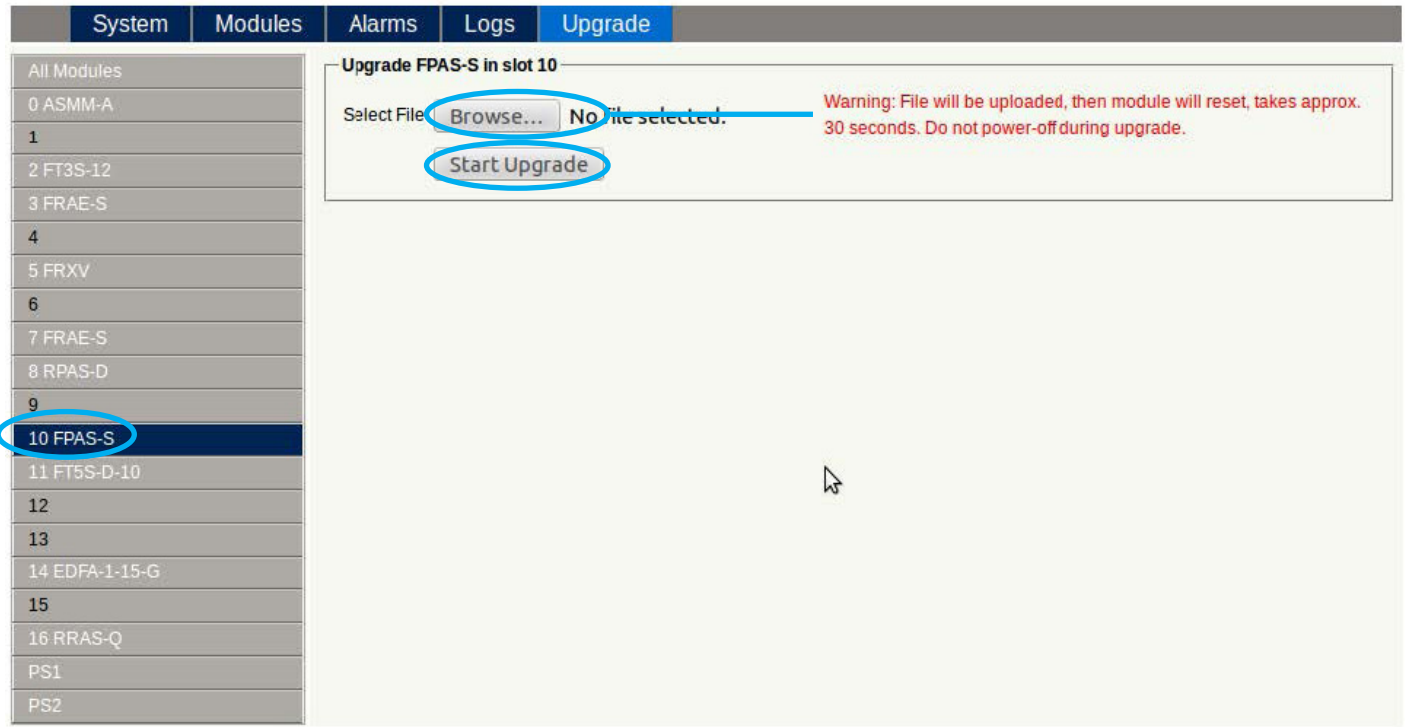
System Modules Alarms Logs Upgrade

All Modules
0 ASMM-A
1
2 FT3S-12
3 FRAE-S
4
5 FRXV
6
7 FRAE-S
8 RPAS-D
9
10 FPAS-S
11 FT5S-D-10
12
13
14 EDFA-1-15-G
15
16 RRAS-Q
PS1
PS2

Upgrade FPAS-S in slot 10

Select File Browse... No file selected.

Start Upgrade

Warning: File will be uploaded, then module will reset, takes approx. 30 seconds. Do not power-off during upgrade.